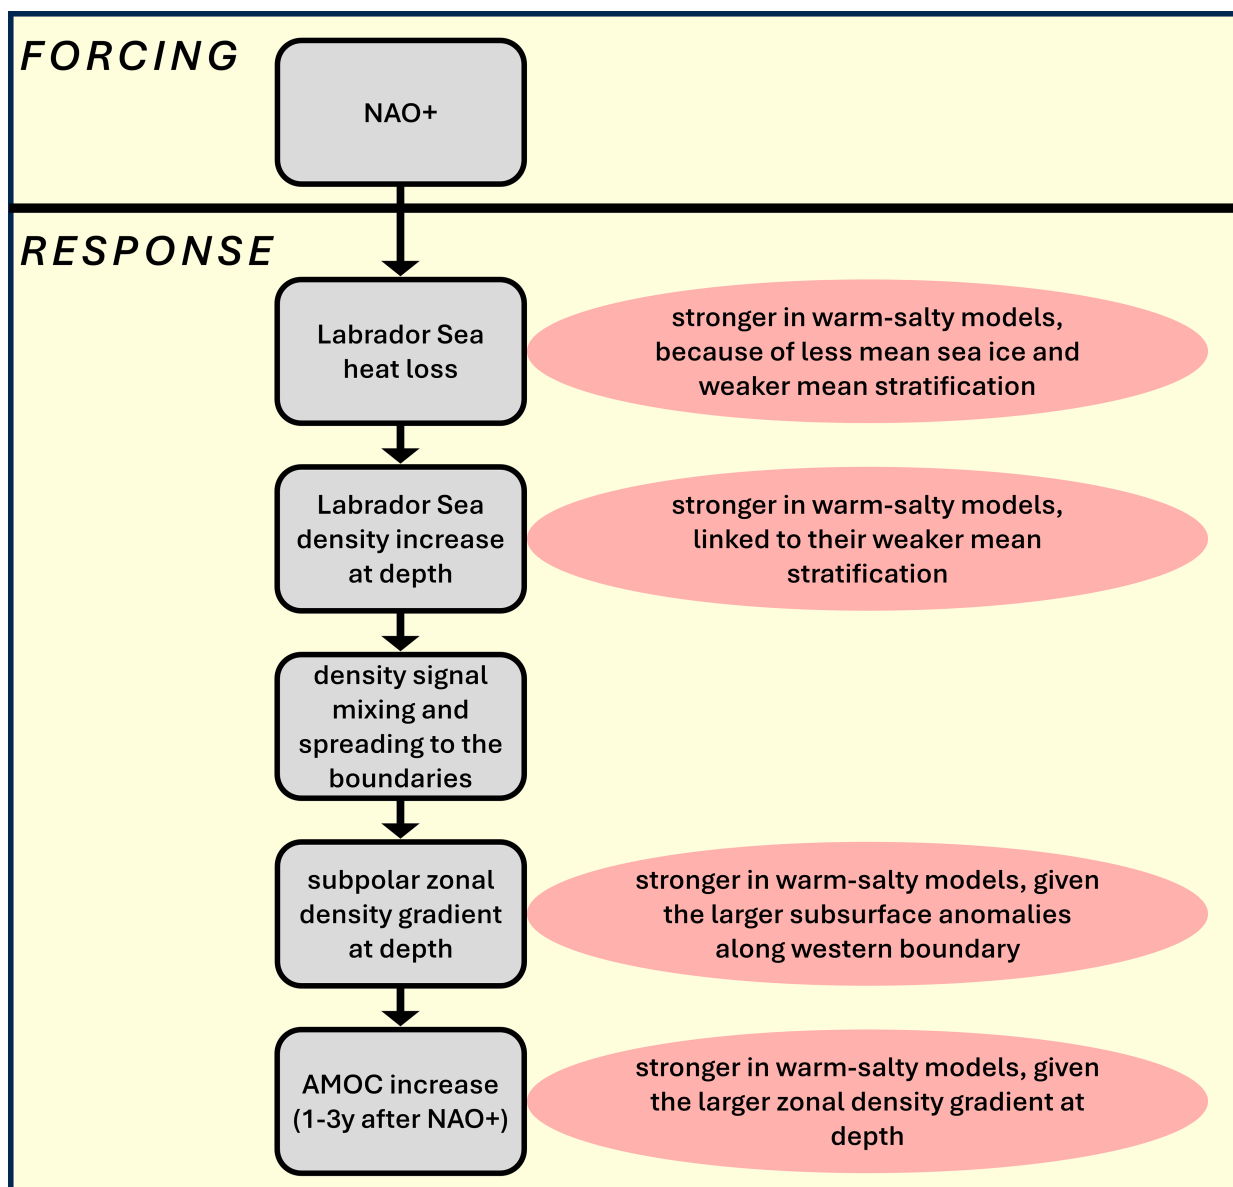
FORCING

NAO+

RESPONSE

Labrador Sea heat loss

stronger in warm-salty models, because of less mean sea ice and weaker mean stratification

Labrador Sea density increase at depth

stronger in warm-salty models, linked to their weaker mean stratification

density signal mixing and spreading to the boundaries

subpolar zonal density gradient at depth

stronger in warm-salty models, given the larger subsurface anomalies along western boundary

AMOC increase (1-3y after NAO+)

stronger in warm-salty models, given the larger zonal density gradient at depth